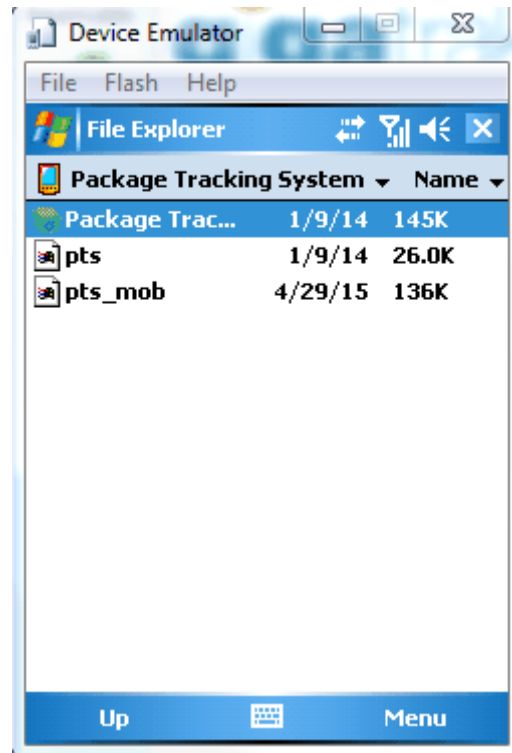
Device Emulator

File Flash Help

File Explorer

Package Tracking System ▾ Name ▾

| | | |
|---|---|---|
| Package Trac... | 1/9/14 | 145K |
| pts | 1/9/14 | 26.0K |
| pts_mob | 4/29/15 | 136K |

Up Menu